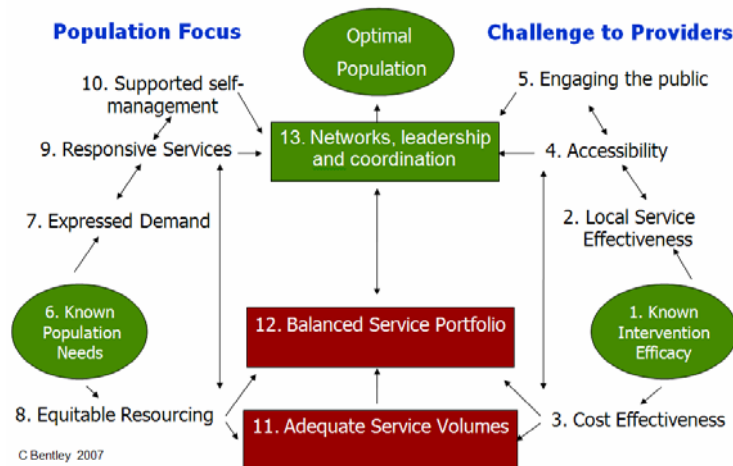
Population Focus

Optimal Population

Challenge to Providers

10. Supported self-management

5. Engaging the public

9. Responsive Services

13. Networks, leadership and coordination

4. Accessibility

7. Expressed Demand

2. Local Service Effectiveness

6. Known Population Needs

12. Balanced Service Portfolio

1. Known Intervention Efficacy

8. Equitable Resourcing

11. Adequate Service Volumes

3. Cost Effectiveness

C Bentley 2007